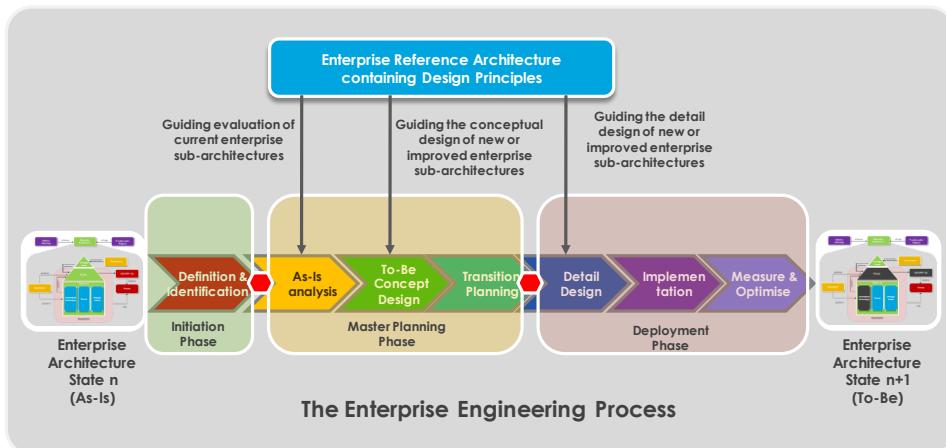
Enterprise Reference Architecture containing Design Principles

Guiding evaluation of current enterprise sub-architectures

Guiding the conceptual design of new or improved enterprise sub-architectures

Guiding the detail design of new or improved enterprise sub-architectures

Definition & Identification

As-Is analysis

To-Be Concept Design

Transition Planning

Detail Design

Implemen tation

Measure & Optimise

Initiation Phase

Master Planning Phase

Deployment Phase

Enterprise Architecture State n (As-Is)

Enterprise Architecture State n+1 (To-Be)

The Enterprise Engineering Process